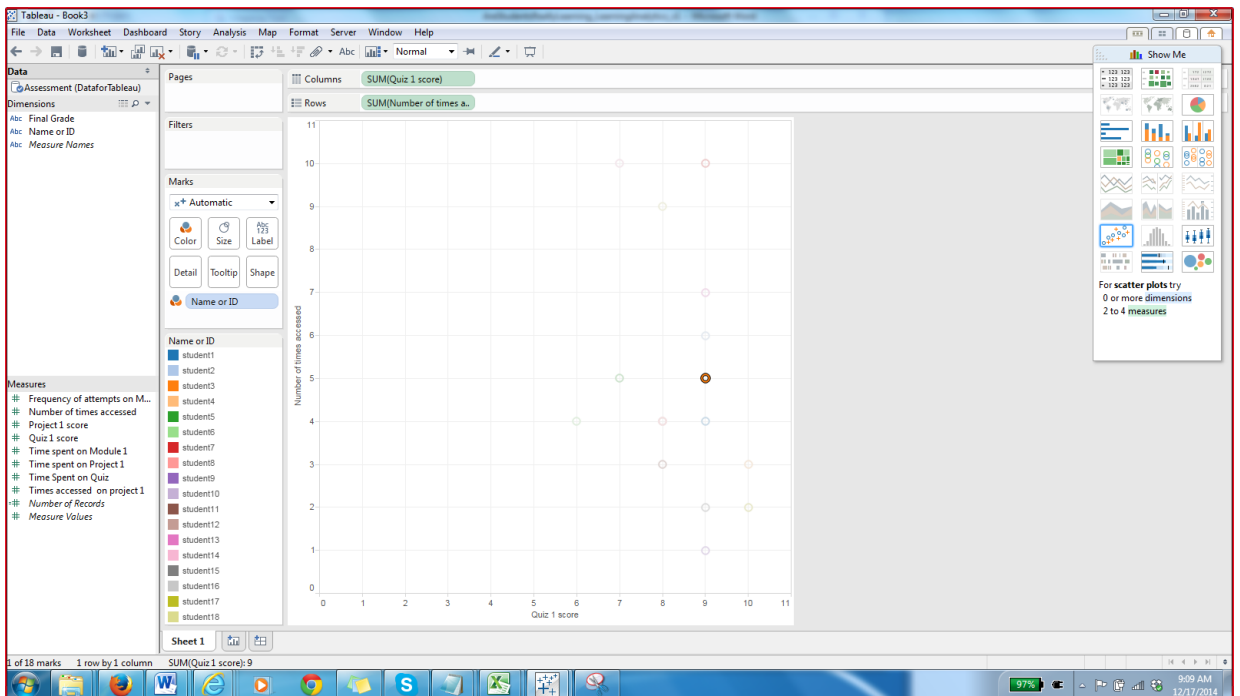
Tableau - Book3

File Data Worksheet Dashboard Story Analysis Map Format Server Window Help

Normal

Abc

Data

Assessment (DataforTableau)

Dimensions

Abc Final Grade
Abc Name or ID
Abc Measure Names

Measures

Frequency of attempts on M...
Number of times accessed
Project 1 score
Quiz 1 score
Time spent on Module 1
Time spent on Project 1
Time Spent on Quiz
Times accessed on project 1
Number of Records
Measure Values

Pages

Filters

Marks

Automatic

Color Size Label Detail Tooltip Shape

Abc 123

Name or ID

Name or ID

student1
student2
student3
student4
student5
student6
student7
student8
student9
student10
student11
student12
student13
student14
student15
student16
student17
student18

Columns SUM(Quiz 1 score)

Rows SUM(Number of times a..

11
10
9
8
7
6
5
4
3
2
1
0

Number of times accessed

0 1 2 3 4 5 6 7 8 9 10 11

Quiz 1 score

Show Me

For scatter plots try
0 or more dimensions
2 to 4 measures

Sheet 1

1 of 18 marks 1 row by 1 column SUM(Quiz 1 score): 9

97%

9:09 AM
12/17/2014